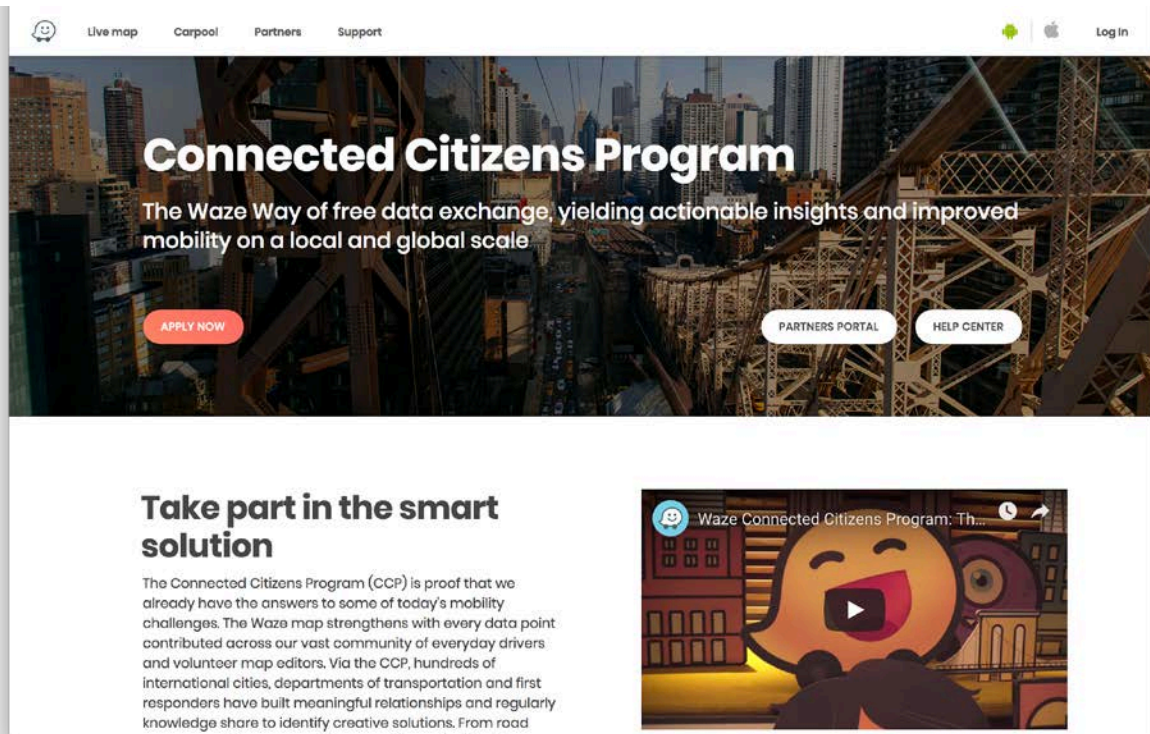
Live map Carpool Partners Support Log In

Connected Citizens Program

The Waze Way of free data exchange, yielding actionable insights and improved mobility on a local and global scale

APPLY NOW

PARTNERS PORTAL

HELP CENTER

Take part in the smart solution

The Connected Citizens Program (CCP) is proof that we already have the answers to some of today's mobility challenges. The Waze map strengthens with every data point contributed across our vast community of everyday drivers and volunteer map editors. Via the CCP, hundreds of international cities, departments of transportation and first responders have built meaningful relationships and regularly knowledge share to identify creative solutions. From road

Waze Connected Citizens Program: Th...